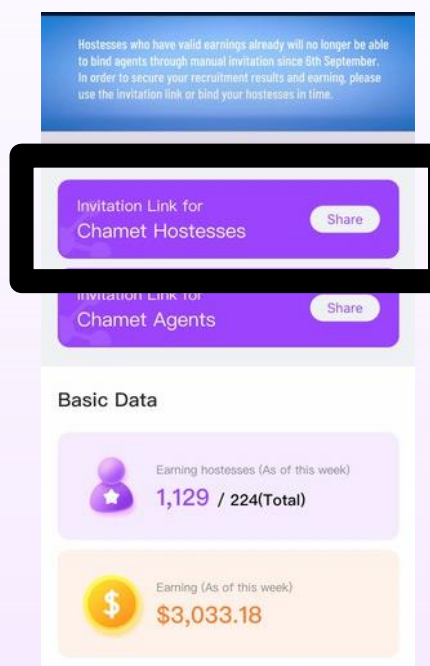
Hostesses who have valid earnings already will no longer be able to bind agents through manual invitation since 5th September. In order to secure your recruitment results and earning, please use the invitation link or bind your hostesses in time.

Invitation Link for
Chamet Hostesses
Share

Invitation Link for
Chamet Agents
Share

Basic Data

Earning hostesses (As of this week)
1,129 / 224(Total)

Earning (As of this week)
$3,033.18